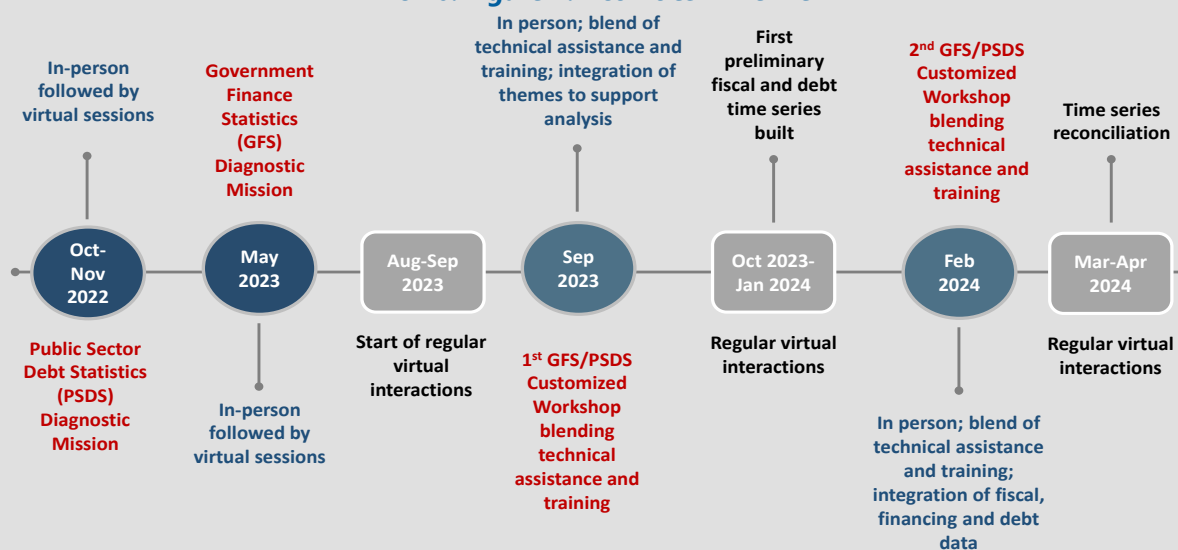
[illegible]

In-person followed by virtual sessions

Government Finance Statistics (GFS) Diagnostic Mission

In person; blend of technical assistance and training; integration of themes to support analysis

First preliminary fiscal and debt time series built

2$^{nd}$ GFS/PSDS Customized Workshop blending technical assistance and training

Time series reconciliation

Oct-Nov 2022

May 2023

Aug-Sep 2023

Sep 2023

Oct 2023-Jan 2024

Feb 2024

Mar-Apr 2024

Public Sector Debt Statistics (PSDS) Diagnostic Mission

In-person followed by virtual sessions

Start of regular virtual interactions

1$^{st}$ GFS/PSDS Customized Workshop blending technical assistance and training

Regular virtual interactions

In person; blend of technical assistance and training; integration of fiscal, financing and debt data

Regular virtual interactions